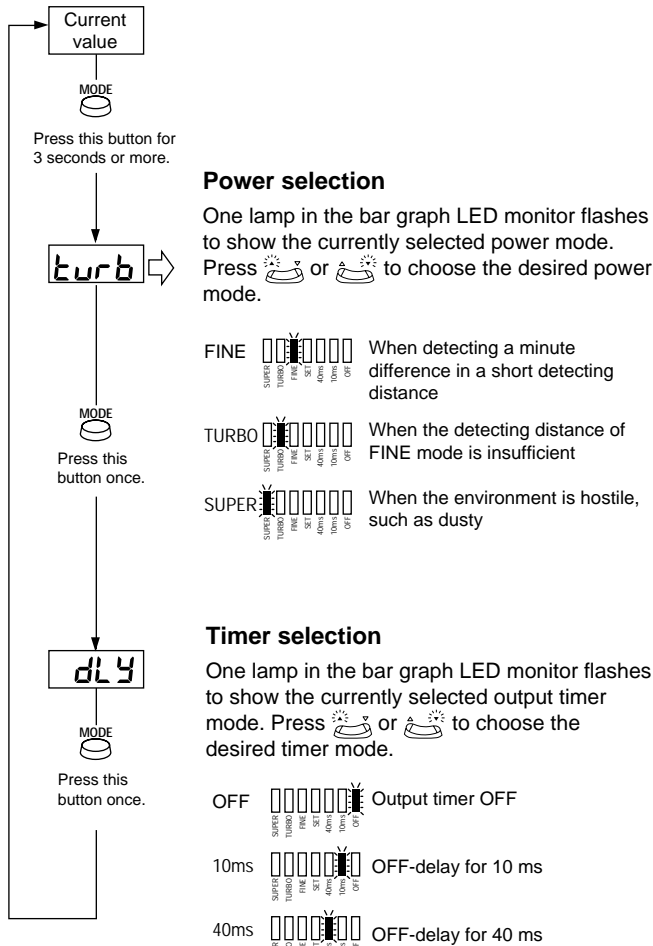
Current value

MODE

Press this button for 3 seconds or more.

turb

Power selection

One lamp in the bar graph LED monitor flashes to show the currently selected power mode. Press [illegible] or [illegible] to choose the desired power mode.

FINE
SUPER TURBO FINE SET 40ms 10ms OFF
When detecting a minute difference in a short detecting distance

TURBO
SUPER TURBO FINE SET 40ms 10ms OFF
When the detecting distance of FINE mode is insufficient

SUPER
SUPER TURBO FINE SET 40ms 10ms OFF
When the environment is hostile, such as dusty

MODE

Press this button once.

dLY

Timer selection

One lamp in the bar graph LED monitor flashes to show the currently selected output timer mode. Press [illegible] or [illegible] to choose the desired timer mode.

MODE

Press this button once.

OFF
SUPER TURBO FINE SET 40ms 10ms OFF
Output timer OFF

10ms
SUPER TURBO FINE SET 40ms 10ms OFF
OFF-delay for 10 ms

40ms
OFF-delay for 40 ms